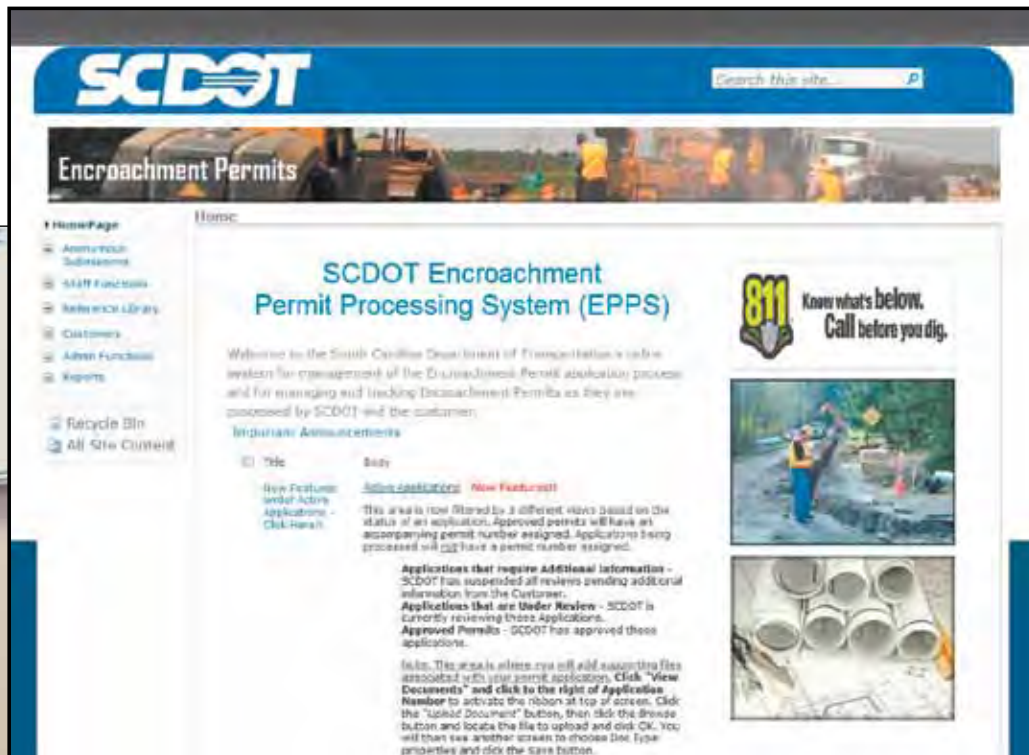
SCDOT

Search this site...

Encroachment Permits

Home

HomePage
Anonymous Submissions
Staff Functions
Reference Library
Customers
Admin Functions
Reports

Recycle Bin
All Site Content

SCDOT Encroachment Permit Processing System (EPPS)

Welcome to the South Carolina Department of Transportation's online system for management of the Encroachment Permit application process and for managing and tracking Encroachment Permits as they are processed by SCDOT and the customer.

Important Announcements

Title

Body

New Feature: under Active Applications - Click Here!!

Active Applications New Feature!!!

This area is now filtered by 3 different views based on the status of an application. Approved permits will have an accompanying permit number assigned. Applications being processed will not have a permit number assigned.

Applications that require Additional information - SCDOT has suspended all reviews pending additional information from the Customer.
Applications that are Under Review - SCDOT is currently reviewing these Applications.
Approved Permits - SCDOT has approved these applications.

Note: This area is where you will add supporting files associated with your permit application. Click "View Documents" and click to the right of Application Number to activate the ribbon at top of screen. Click the "Upload Document" button, then click the Browse button and locate the file to upload and click OK. You will then see another screen to choose Doc Type properties and click the save button.

811 Know what's below. Call before you dig.